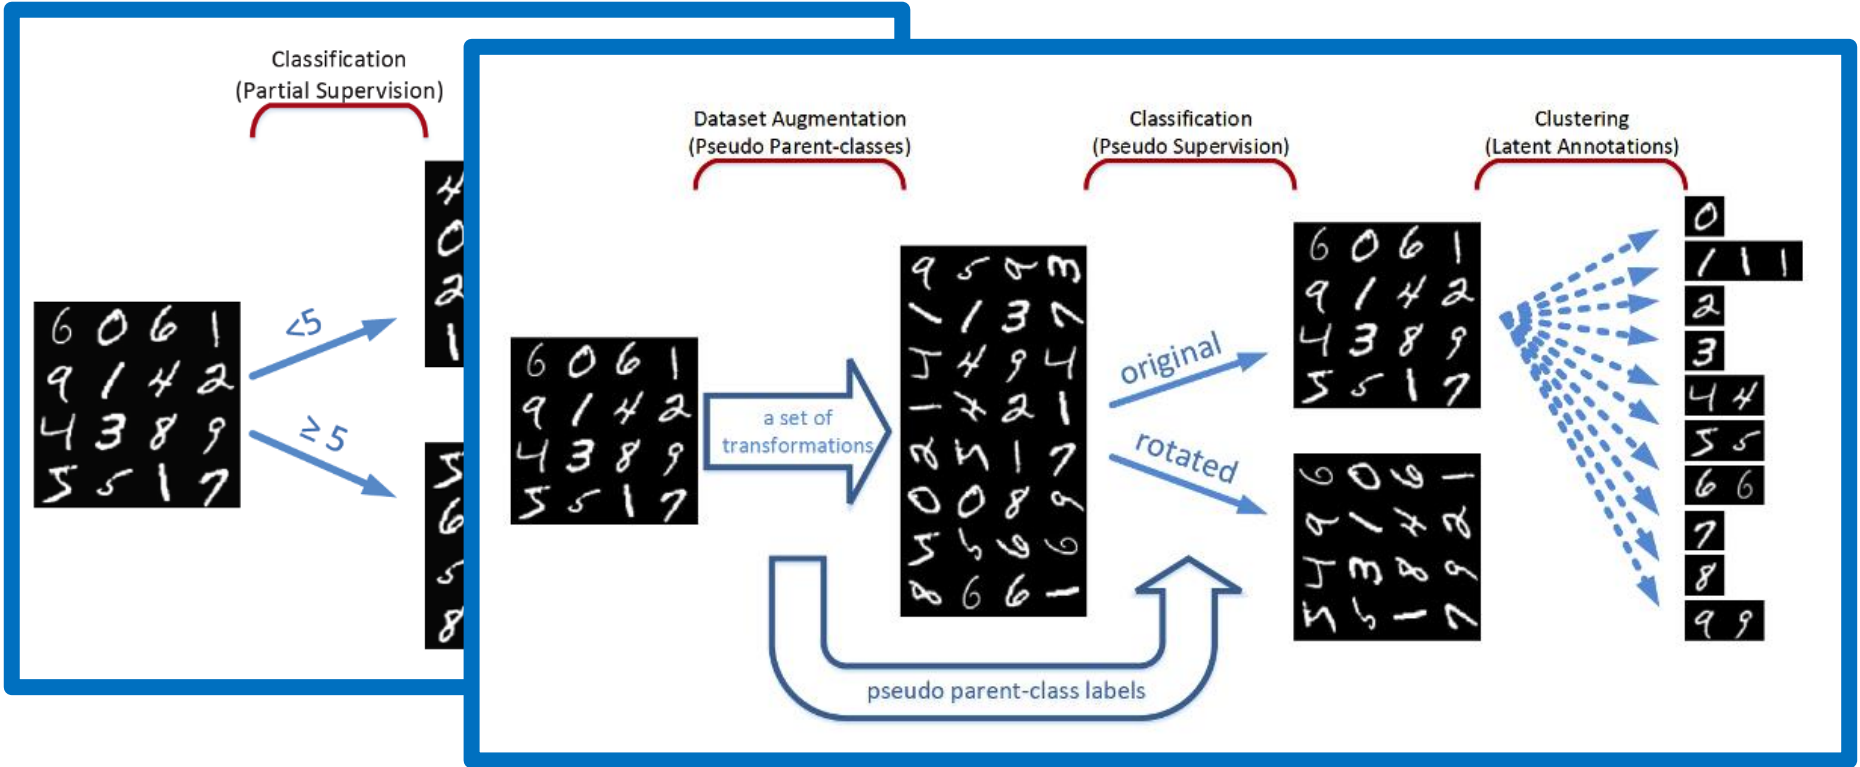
Classification
(Partial Supervision)

<5

≥ 5

Dataset Augmentation
(Pseudo Parent-classes)

Classification
(Pseudo Supervision)

Clustering
(Latent Annotations)

a set of transformations

original

rotated

pseudo parent-class labels